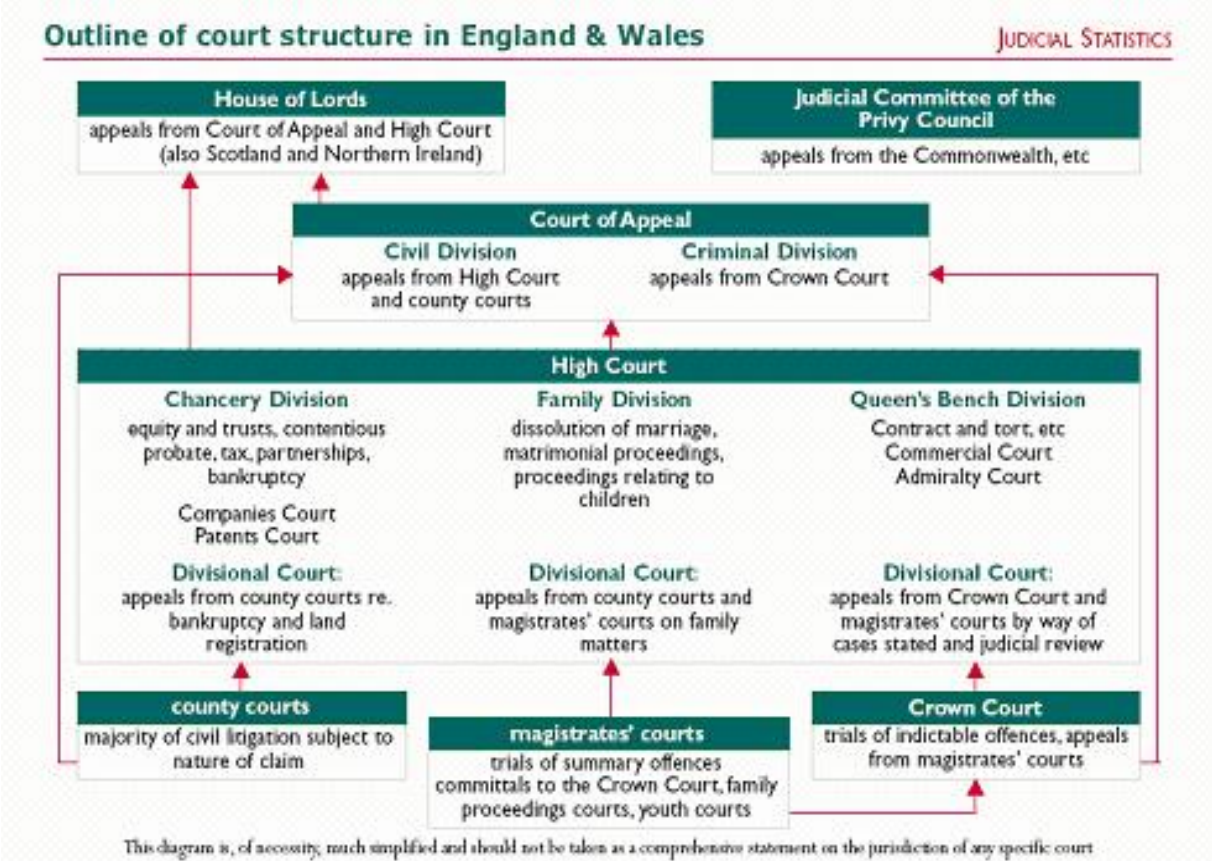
Outline of court structure in England & Wales

JUDICIAL STATISTICS

House of Lords
appeals from Court of Appeal and High Court (also Scotland and Northern Ireland)

Judicial Committee of the Privy Council
appeals from the Commonwealth, etc

Court of Appeal
Civil Division
appeals from High Court and county courts
Criminal Division
appeals from Crown Court

High Court
Chancery Division
equity and trusts, contentious probate, tax, partnerships, bankruptcy

Companies Court
Patents Court

Divisional Court:
appeals from county courts re. bankruptcy and land registration

Family Division
dissolution of marriage, matrimonial proceedings, proceedings relating to children

Divisional Court:
appeals from county courts and magistrates' courts on family matters

Queen's Bench Division
Contract and tort, etc
Commercial Court
Admiralty Court

Divisional Court:
appeals from Crown Court and magistrates' courts by way of cases stated and judicial review

county courts
majority of civil litigation subject to nature of claim

magistrates' courts
trials of summary offences committals to the Crown Court, family proceedings courts, youth courts

Crown Court
trials of indictable offences, appeals from magistrates' courts

This diagram is, of necessity, much simplified and should not be taken as a comprehensive statement on the jurisdiction of any specific court